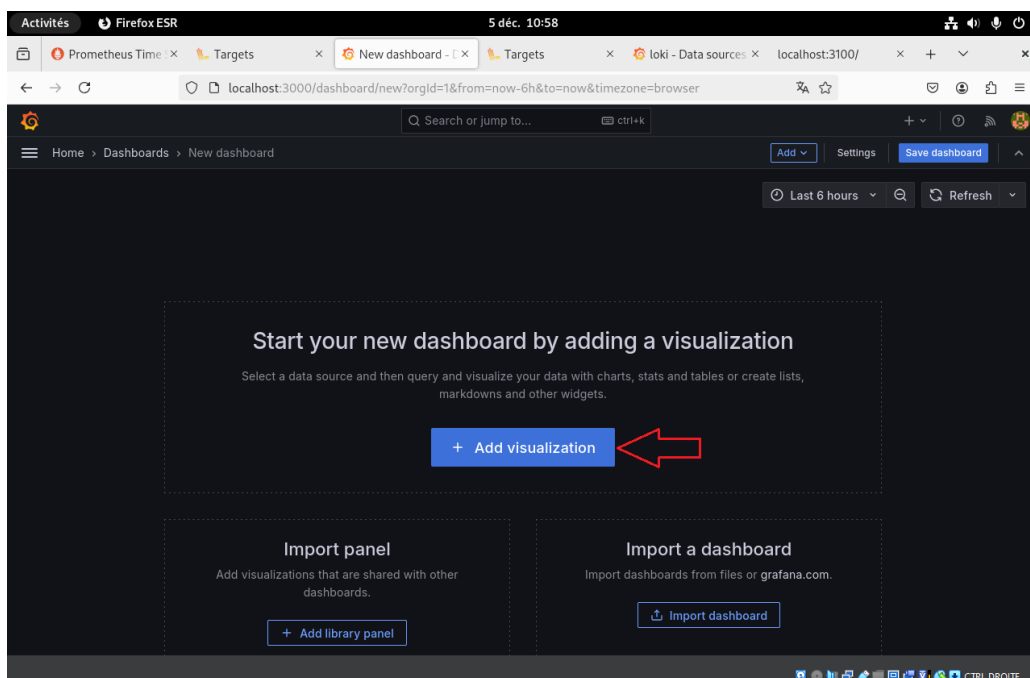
Activités Firefox ESR 5 déc. 10:58

Prometheus Time × Targets × New dashboard - × Targets × loki - Data sources × localhost:3100/ ×

localhost:3000/dashboard/new?orgId=1&from=now-6h&to=now&timezone=browser

Search or jump to... ctrl+k

Home › Dashboards › New dashboard

Add Settings Save dashboard

Last 6 hours Refresh

Start your new dashboard by adding a visualization

Select a data source and then query and visualize your data with charts, stats and tables or create lists, markdowns and other widgets.

+ Add visualization

Import panel

Add visualizations that are shared with other dashboards.

+ Add library panel

Import a dashboard

Import dashboards from files or grafana.com.

Import dashboard

CTRL DROITE